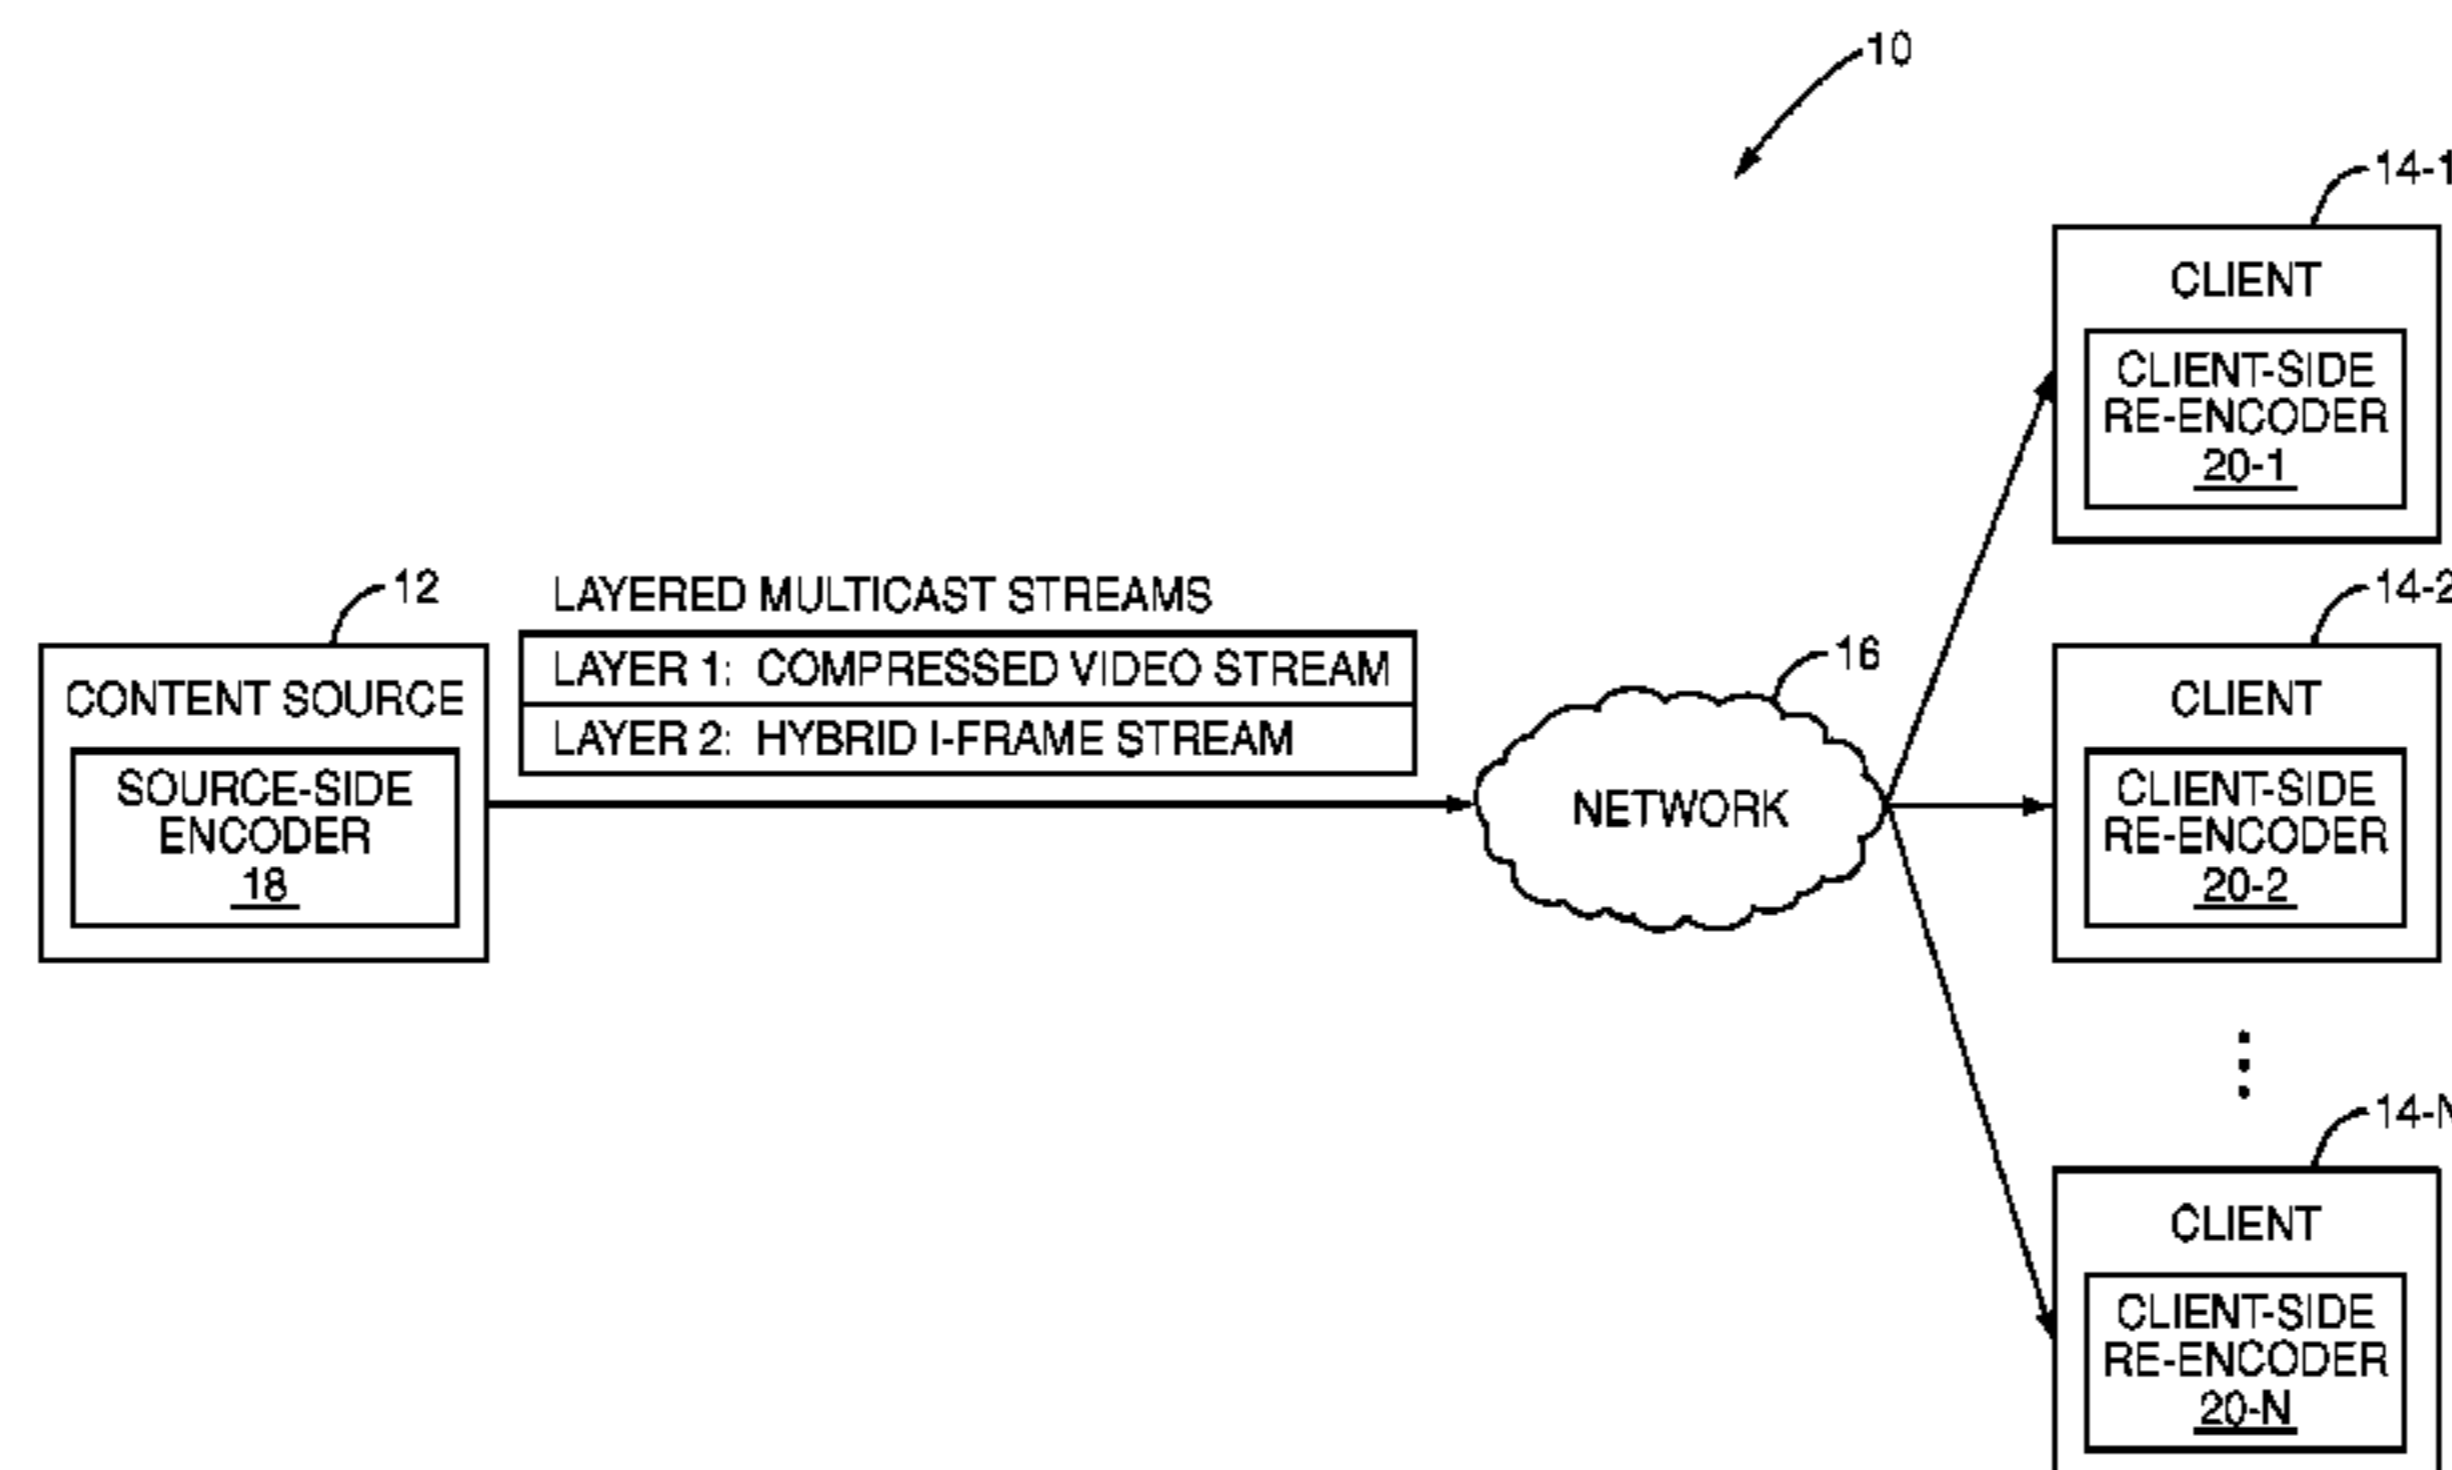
10

14-1

CLIENT

CLIENT-SIDE RE-ENCODER 20-1

12

LAYERED MULTICAST STREAMS

| LAYER 1: COMPRESSED VIDEO STREAM |
|---|
| LAYER 2: HYBRID I-FRAME STREAM |

CONTENT SOURCE

SOURCE-SIDE ENCODER 18

16

NETWORK

14-2

CLIENT

CLIENT-SIDE RE-ENCODER 20-2

14-N

CLIENT

CLIENT-SIDE RE-ENCODER 20-N